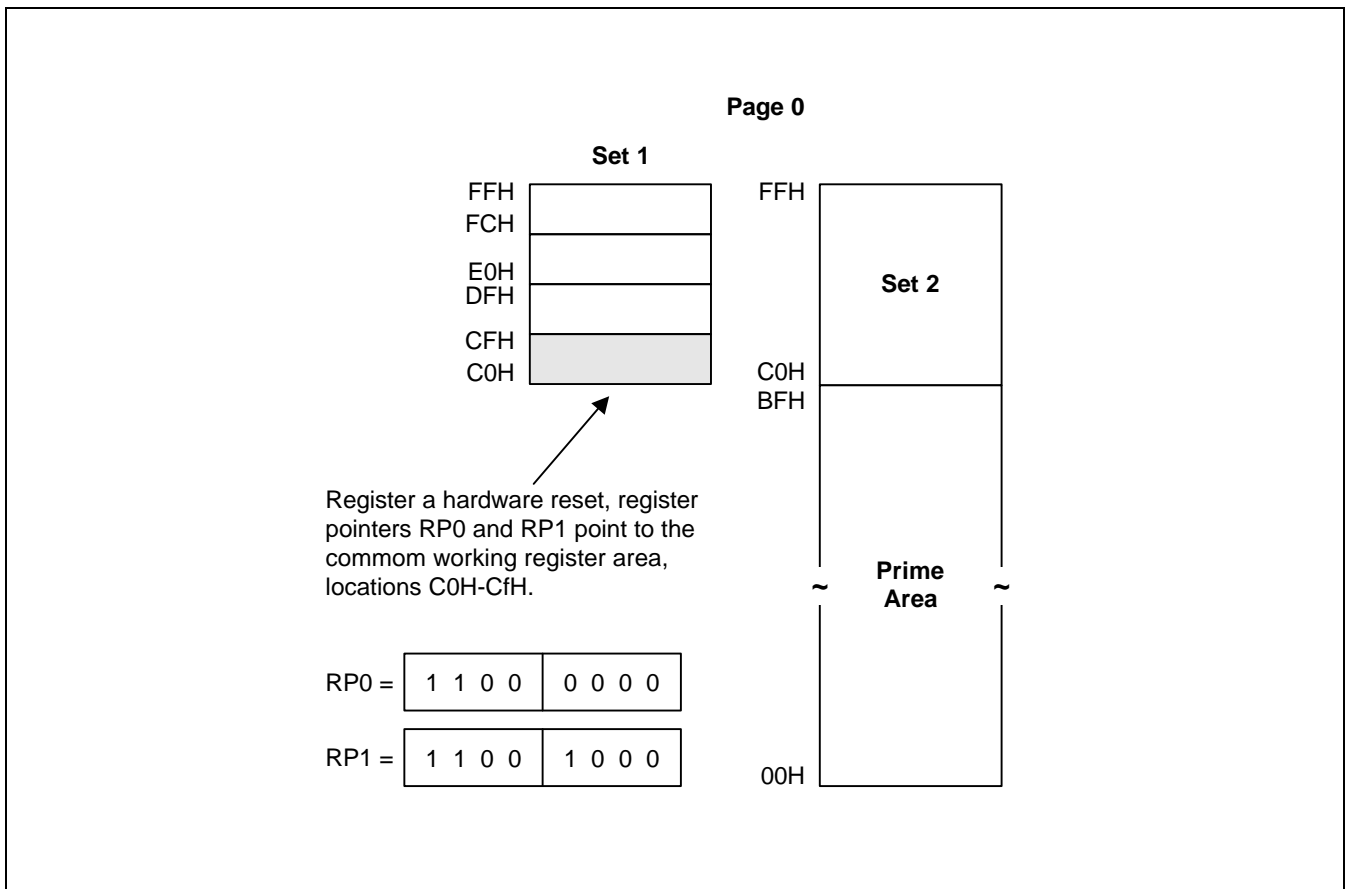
Page 0

Set 1

FFH
FCH
E0H
DFH
CFH
C0H

FFH

Set 2

C0H
BFH

Register a hardware reset, register pointers RP0 and RP1 point to the commom working register area, locations C0H-CfH.

~ Prime Area ~

| RP0 = | 1 1 0 0 | 0 0 0 0 |
|---|---|---|
| RP1 = | 1 1 0 0 | 1 0 0 0 |

00H